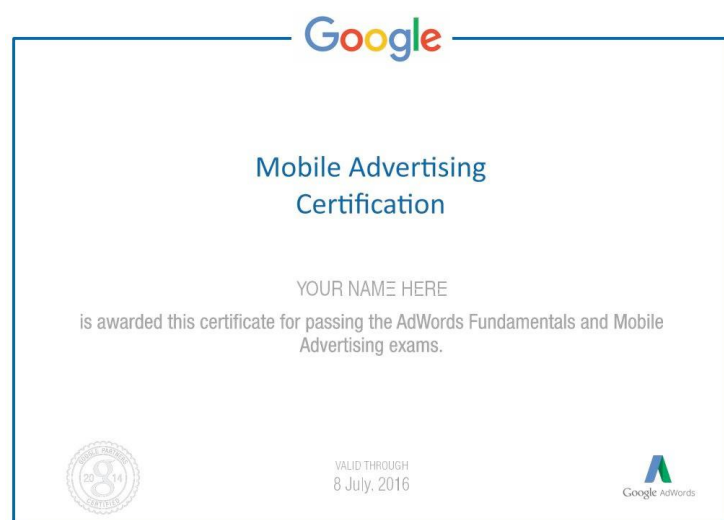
Google

Mobile Advertising Certification

YOUR NAME HERE

is awarded this certificate for passing the AdWords Fundamentals and Mobile Advertising exams.

GOOGLE PARTNER
2014
CERTIFIED

VALID THROUGH
8 July, 2016

Google AdWords